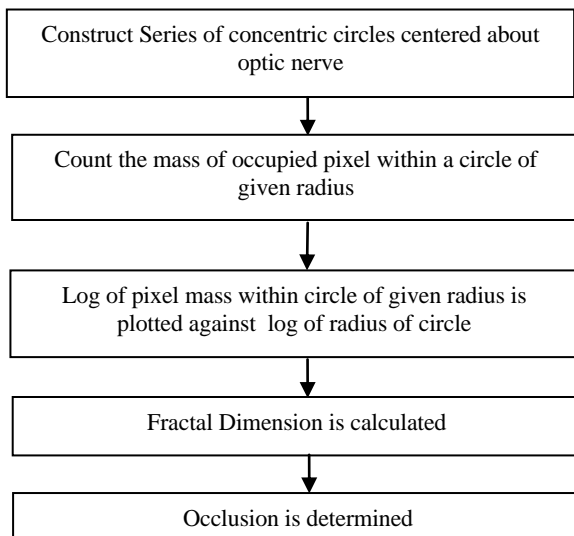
Construct Series of concentric circles centered about optic nerve

Count the mass of occupied pixel within a circle of given radius

Log of pixel mass within circle of given radius is plotted against log of radius of circle

Fractal Dimension is calculated

Occlusion is determined